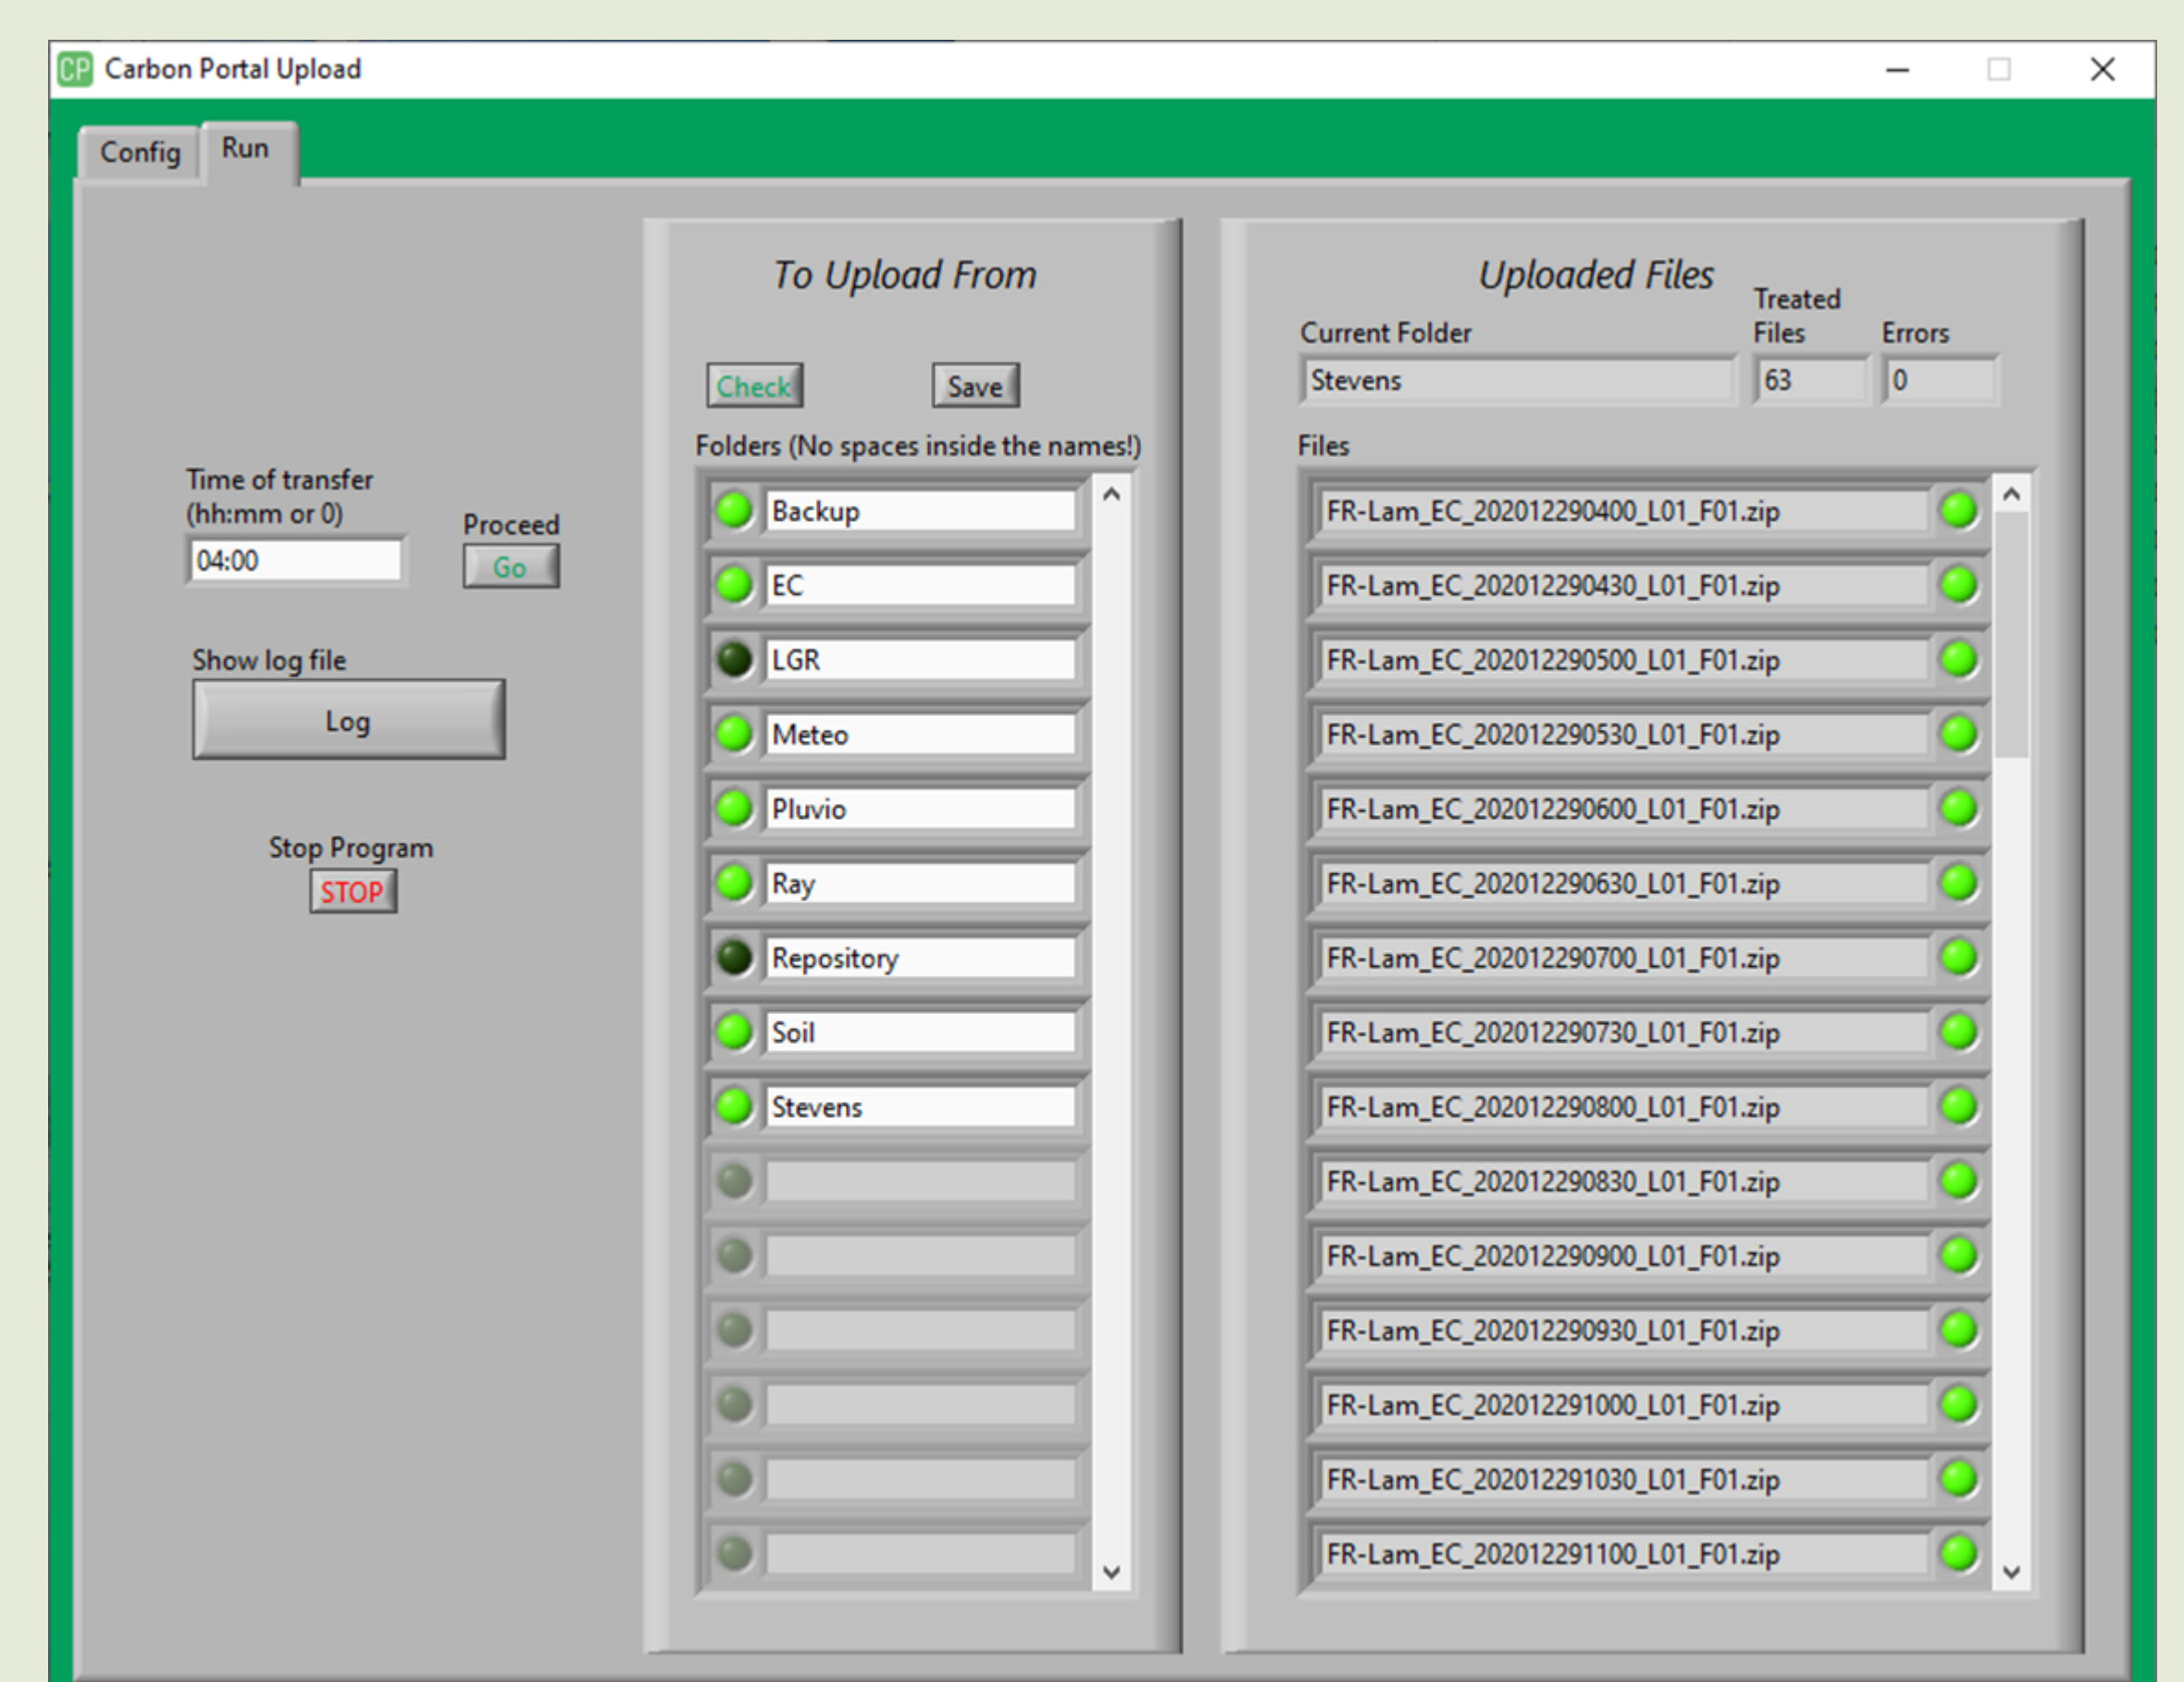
CP Carbon Portal Upload

Config Run

Time of transfer (hh:mm or 0)
04:00

Proceed
Go

Show log file
Log

Stop Program
STOP

To Upload From

Check Save

Folders (No spaces inside the names!)

Backup
EC
LGR
Meteo
Pluvio
Ray
Repository
Soil
Stevens

Uploaded Files

Current Folder
Stevens

Treated Files
63

Errors
0

Files

FR-Lam_EC_202012290400_L01_F01.zip
FR-Lam_EC_202012290430_L01_F01.zip
FR-Lam_EC_202012290500_L01_F01.zip
FR-Lam_EC_202012290530_L01_F01.zip
FR-Lam_EC_202012290600_L01_F01.zip
FR-Lam_EC_202012290630_L01_F01.zip
FR-Lam_EC_202012290700_L01_F01.zip
FR-Lam_EC_202012290730_L01_F01.zip
FR-Lam_EC_202012290800_L01_F01.zip
FR-Lam_EC_202012290830_L01_F01.zip
FR-Lam_EC_202012290900_L01_F01.zip
FR-Lam_EC_202012290930_L01_F01.zip
FR-Lam_EC_202012291000_L01_F01.zip
FR-Lam_EC_202012291030_L01_F01.zip
FR-Lam_EC_202012291100_L01_F01.zip